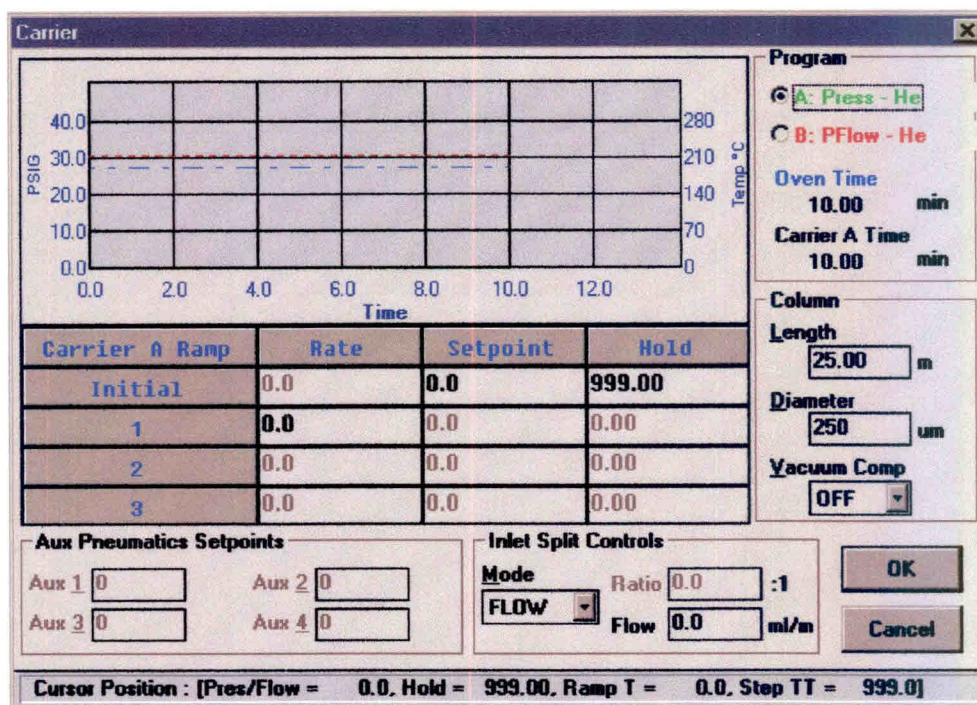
Carrier

40.0
30.0
20.0
10.0
0.0
PSIG
0.0 2.0 4.0 6.0 8.0 10.0 12.0
Time
280
210
140
70
0
Temp °C

| Carrier A Ramp | Rate | Setpoint | Hold |
|---|---|---|---|
| Initial | 0.0 | 0.0 | 999.00 |
| 1 | 0.0 | 0.0 | 0.00 |
| 2 | 0.0 | 0.0 | 0.00 |
| 3 | 0.0 | 0.0 | 0.00 |

Program
A: Press - He
B: PFlow - He
Oven Time
10.00 min
Carrier A Time
10.00 min

Column
Length
25.00 m
Diameter
250 um
Vacuum Comp
OFF

Aux Pneumatics Setpoints
Aux 1 0
Aux 2 0
Aux 3 0
Aux 4 0

Inlet Split Controls
Mode
FLOW
Ratio 0.0 :1
Flow 0.0 ml/m

OK
Cancel

Cursor Position : [Pres/Flow = 0.0, Hold = 999.00, Ramp T = 0.0, Step TT = 999.0]